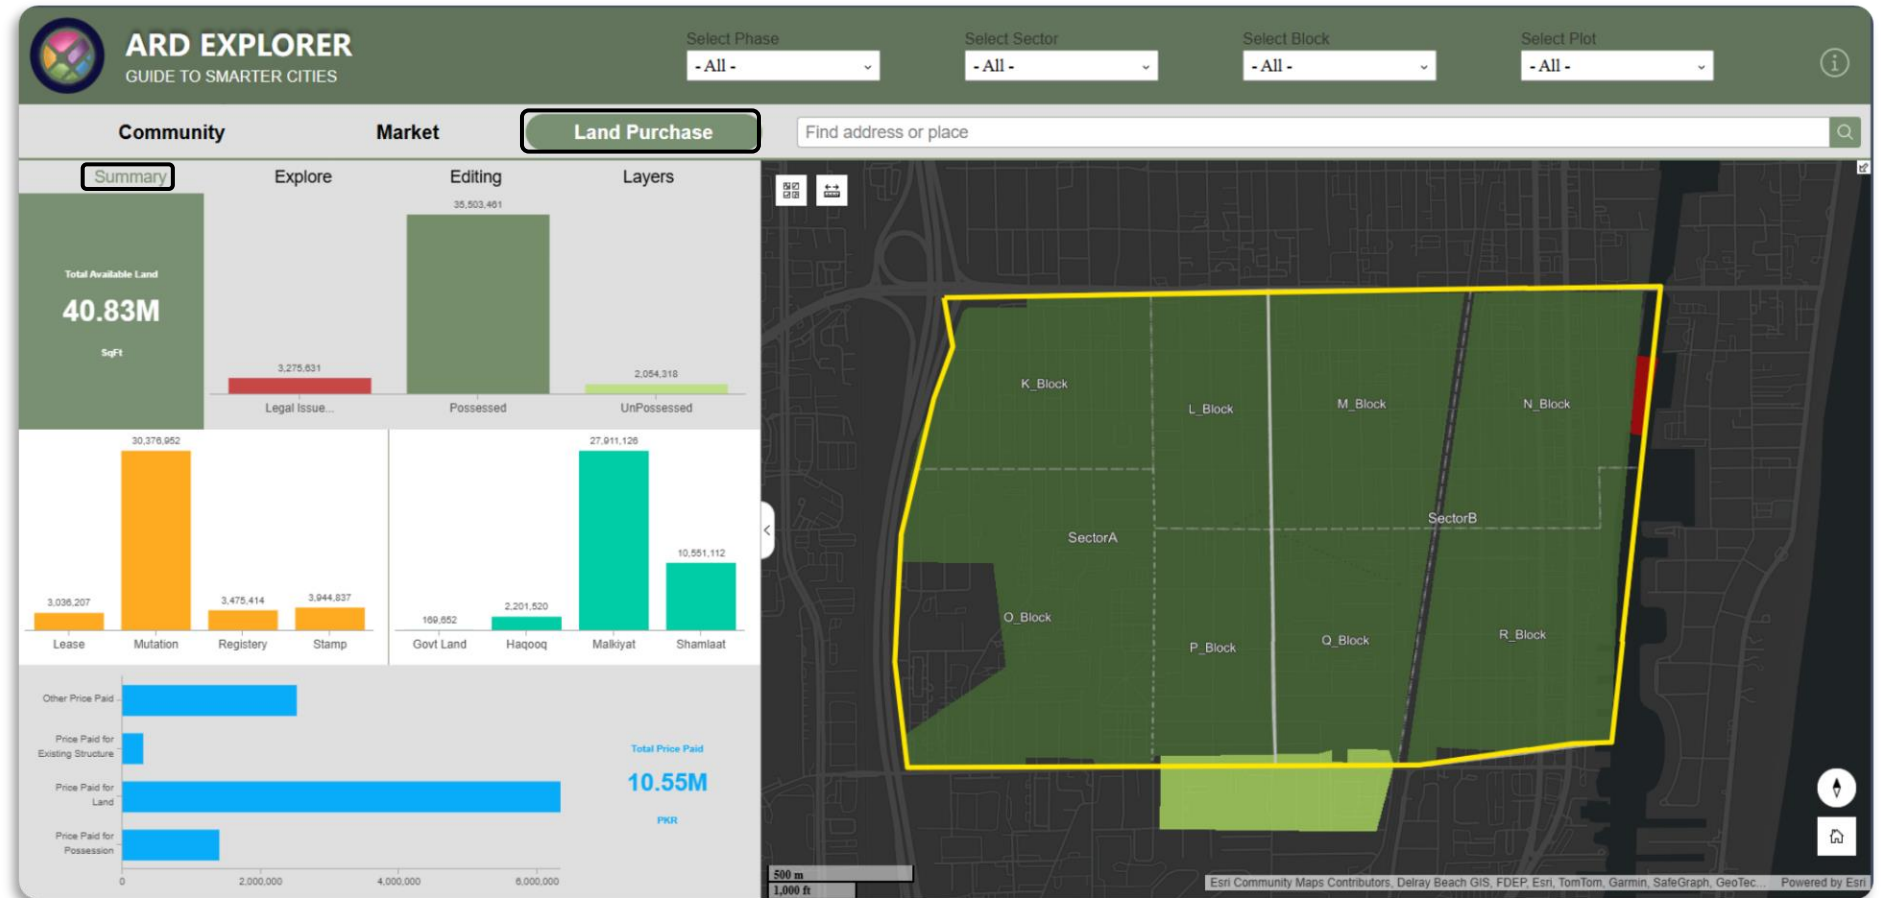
ARD EXPLORER
GUIDE TO SMARTER CITIES

Select Phase
- All -
Select Sector
- All -
Select Block
- All -
Select Plot
- All -

Community
Market
Land Purchase
Find address or place

Summary
Explore
Editing
Layers

Total Available Land
40.83M
SqFt

35,503,461
3,275,631
2,054,318
Legal Issue...
Possessed
UnPossessed

30,376,952
3,036,207
3,475,414
3,944,837
Lease
Mutation
Registery
Stamp

27,911,126
10,551,112
169,652
2,201,520
Govt Land
Haqooq
Malkiyat
Shamlaat

Other Price Paid
Price Paid for Existing Structure
Price Paid for Land
Price Paid for Possession
0
2,000,000
4,000,000
6,000,000

Total Price Paid
10.55M
PKR

K_Block
L_Block
M_Block
N_Block
SectorA
SectorB
O_Block
P_Block
Q_Block
R_Block

500 m
1,000 ft
Esri Community Maps Contributors, Delray Beach GIS, FDEP, Esri, TomTom, Garmin, SafeGraph, GeoTec...
Powered by Esri